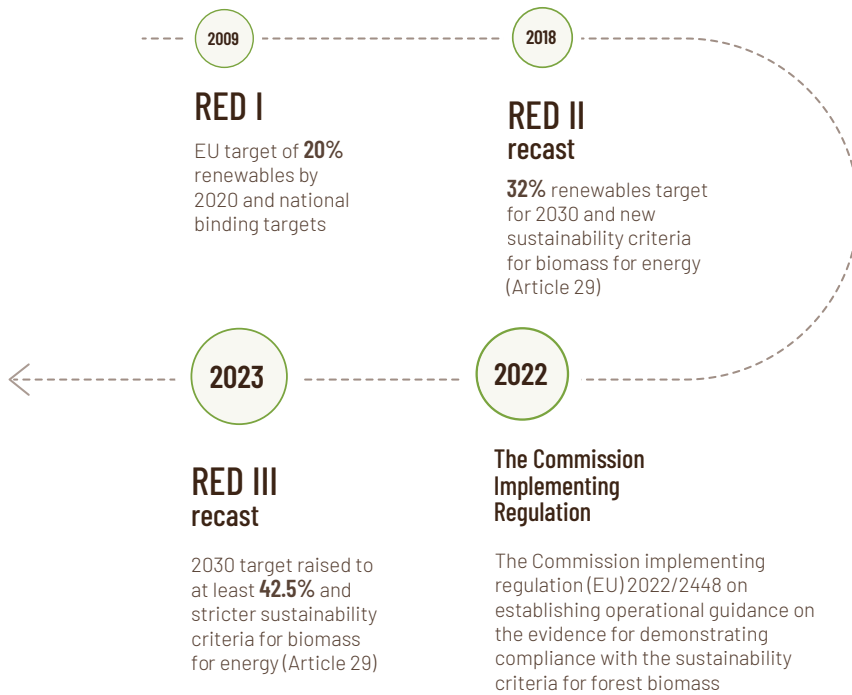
2009

RED I

EU target of **20%** renewables by 2020 and national binding targets

2018

RED II
recast

**32%** renewables target for 2030 and new sustainability criteria for biomass for energy (Article 29)

2023

RED III
recast

2030 target raised to at least **42.5%** and stricter sustainability criteria for biomass for energy (Article 29)

2022

The Commission Implementing Regulation

The Commission implementing regulation (EU) 2022/2448 on establishing operational guidance on the evidence for demonstrating compliance with the sustainability criteria for forest biomass